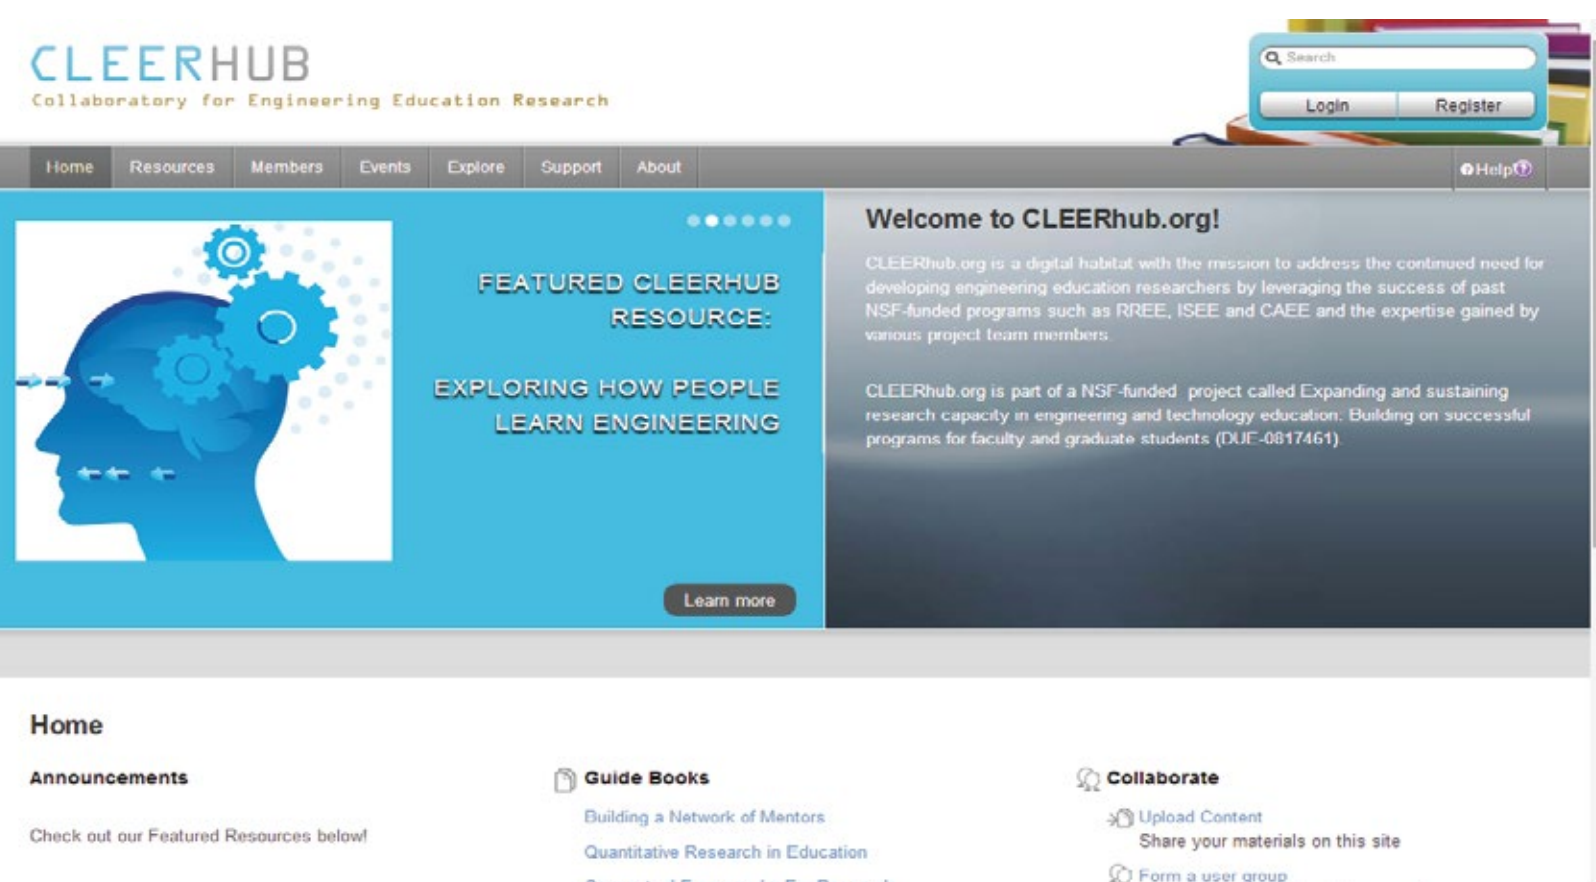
CLEERHUB
Collaboratory for Engineering Education Research

Search

Login Register

Home Resources Members Events Explore Support About

Help

FEATURED CLEERHUB RESOURCE:

EXPLORING HOW PEOPLE LEARN ENGINEERING

Learn more

Welcome to CLEERhub.org!

CLEERhub.org is a digital habitat with the mission to address the continued need for developing engineering education researchers by leveraging the success of past NSF-funded programs such as RREE, ISEE and CAEE and the expertise gained by various project team members.

CLEERhub.org is part of a NSF-funded project called Expanding and sustaining research capacity in engineering and technology education: Building on successful programs for faculty and graduate students (DUE-0817461).

Home

Announcements

Check out our Featured Resources below!

Guide Books

Building a Network of Mentors

Quantitative Research in Education

Collaborate

Upload Content

Share your materials on this site

Form a user group